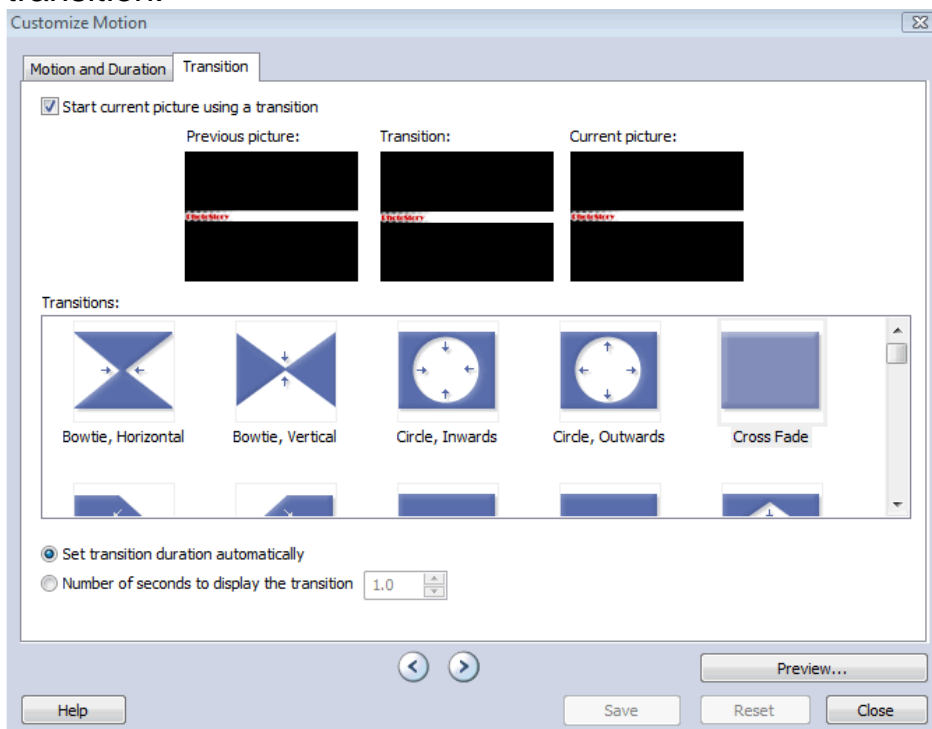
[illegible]

Customize Motion

Motion and Duration | Transition

Start current picture using a transition

Previous picture:

PhotoStory

Transition:

PhotoStory

Current picture:

PhotoStory

Transitions:

Bowtie, Horizontal

Bowtie, Vertical

Circle, Inwards

Circle, Outwards

Cross Fade

Set transition duration automatically

Number of seconds to display the transition 1.0

Preview...

Help

Save

Reset

Close